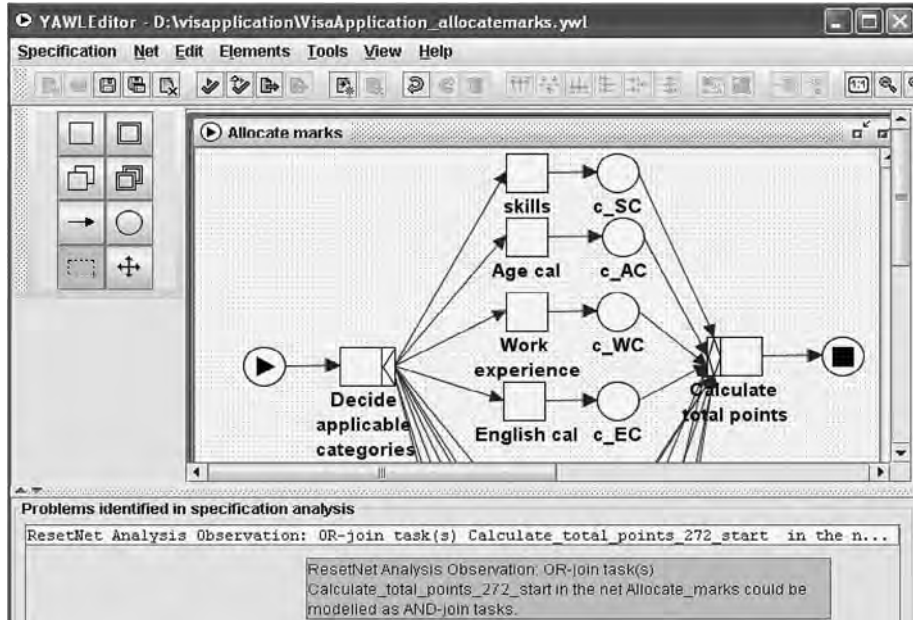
YAWLEditor - D:\visapplication\VisaApplication_allocatemarks.ywl

Specification Net Edit Elements Tools View Help

Allocate marks

skills c_SC

Age cal c_AC

Work experience c_WC

Decide applicable categories

English cal c_EC

Calculate total points

Problems identified in specification analysis

ResetNet Analysis Observation: OR-join task(s) Calculate_total_points_272_start in the n...

ResetNet Analysis Observation: OR-join task(s) Calculate_total_points_272_start in the net Allocate_marks could be modelled as AND-join tasks.